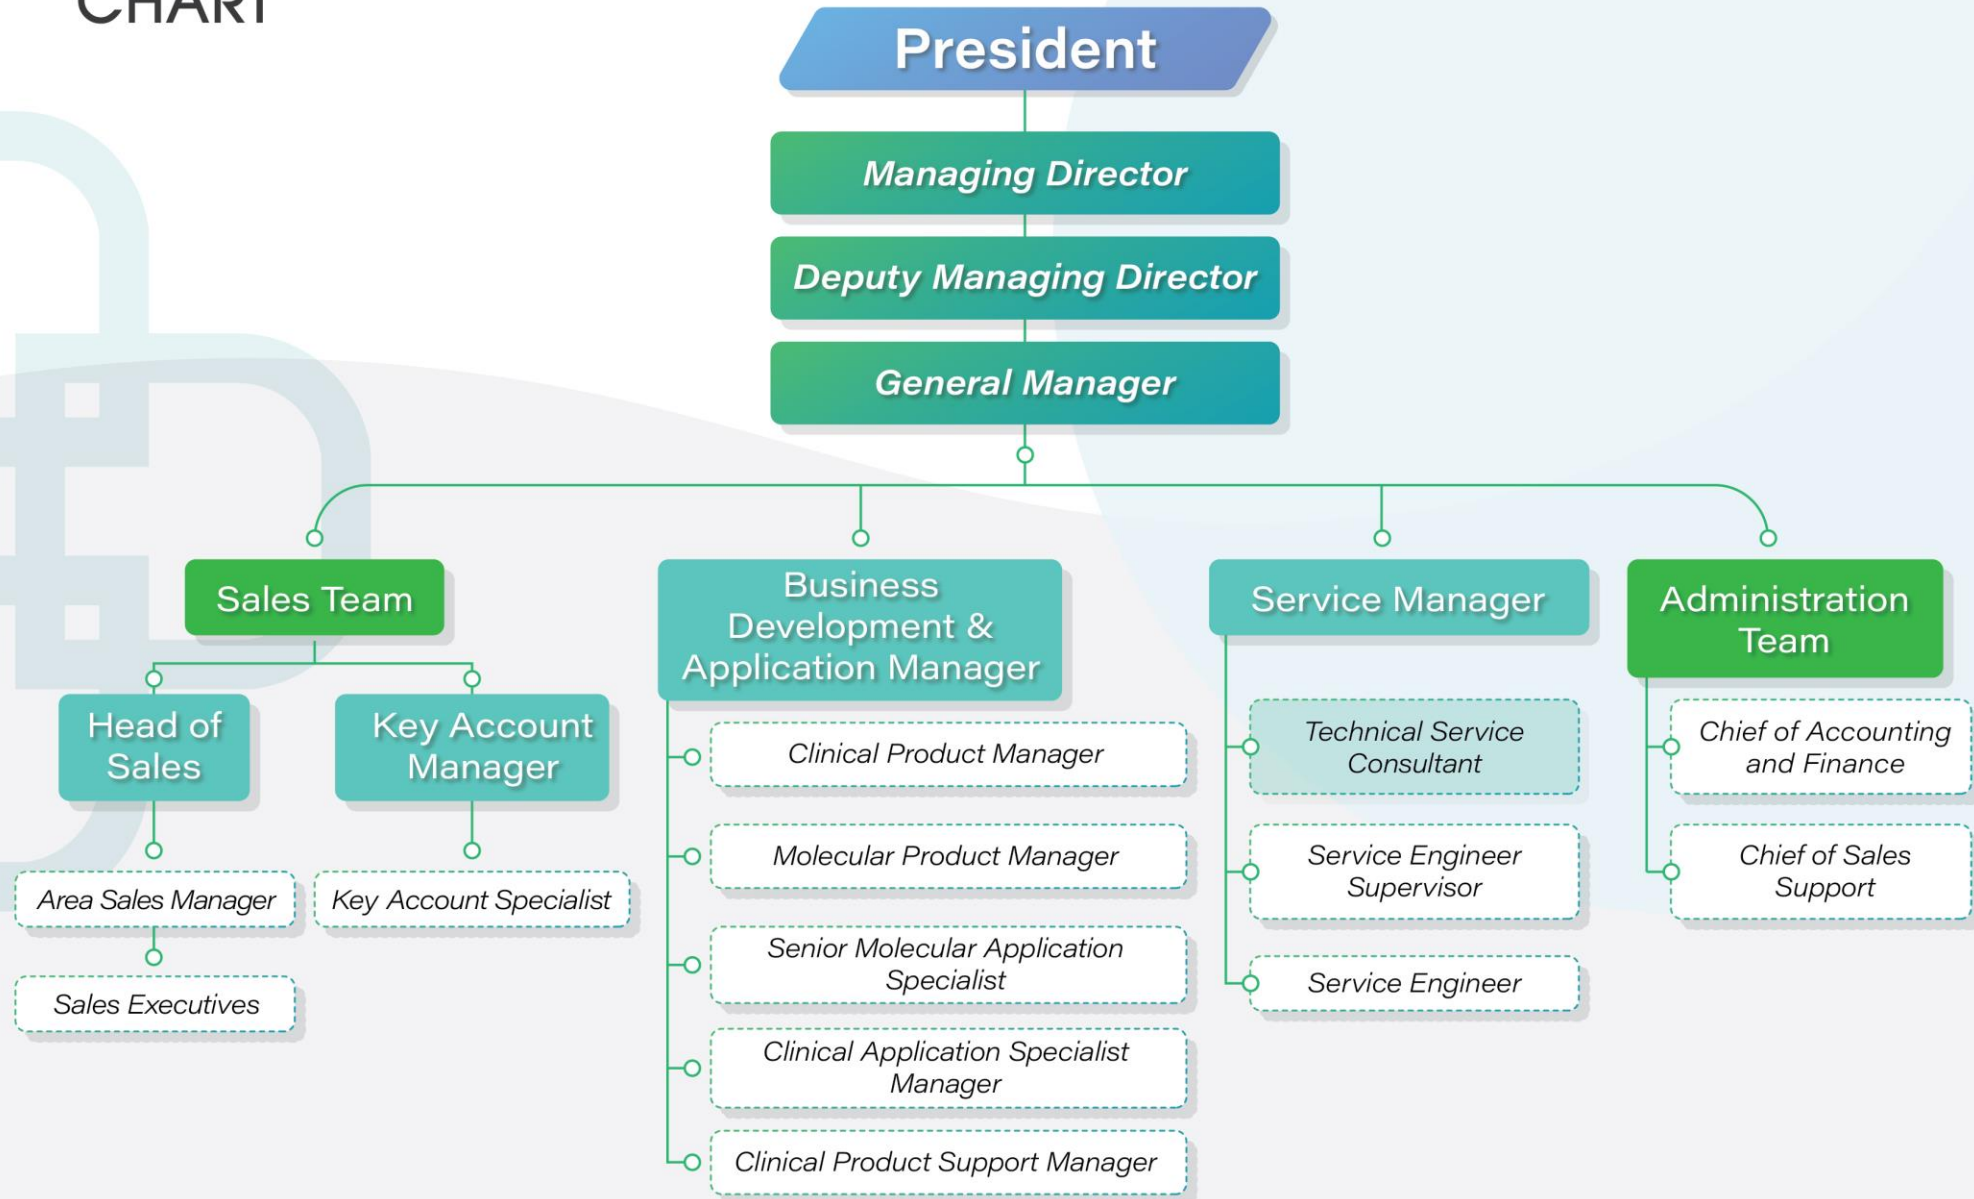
CHART

President

Managing Director

Deputy Managing Director

General Manager

Sales Team

Head of Sales

Key Account Manager

Area Sales Manager

Key Account Specialist

Sales Executives

Business Development & Application Manager

Clinical Product Manager

Molecular Product Manager

Senior Molecular Application Specialist

Clinical Application Specialist Manager

Clinical Product Support Manager

Service Manager

Technical Service Consultant

Service Engineer Supervisor

Service Engineer

Administration Team

Chief of Accounting and Finance

Chief of Sales Support